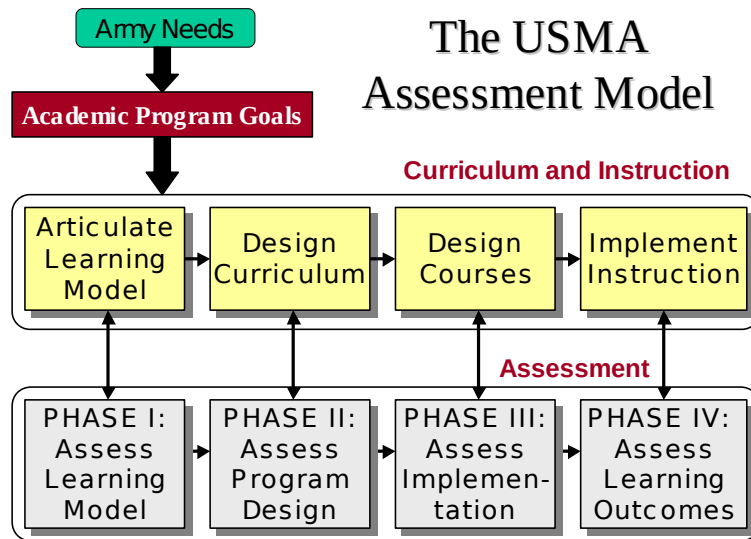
Army Needs

The USMA Assessment Model

Academic Program Goals

Curriculum and Instruction

Articulate Learning Model

Design Curriculum

Design Courses

Implement Instruction

Assessment

PHASE I: Assess Learning Model

PHASE II: Assess Program Design

PHASE III: Assess Implementation

PHASE IV: Assess Learning Outcomes